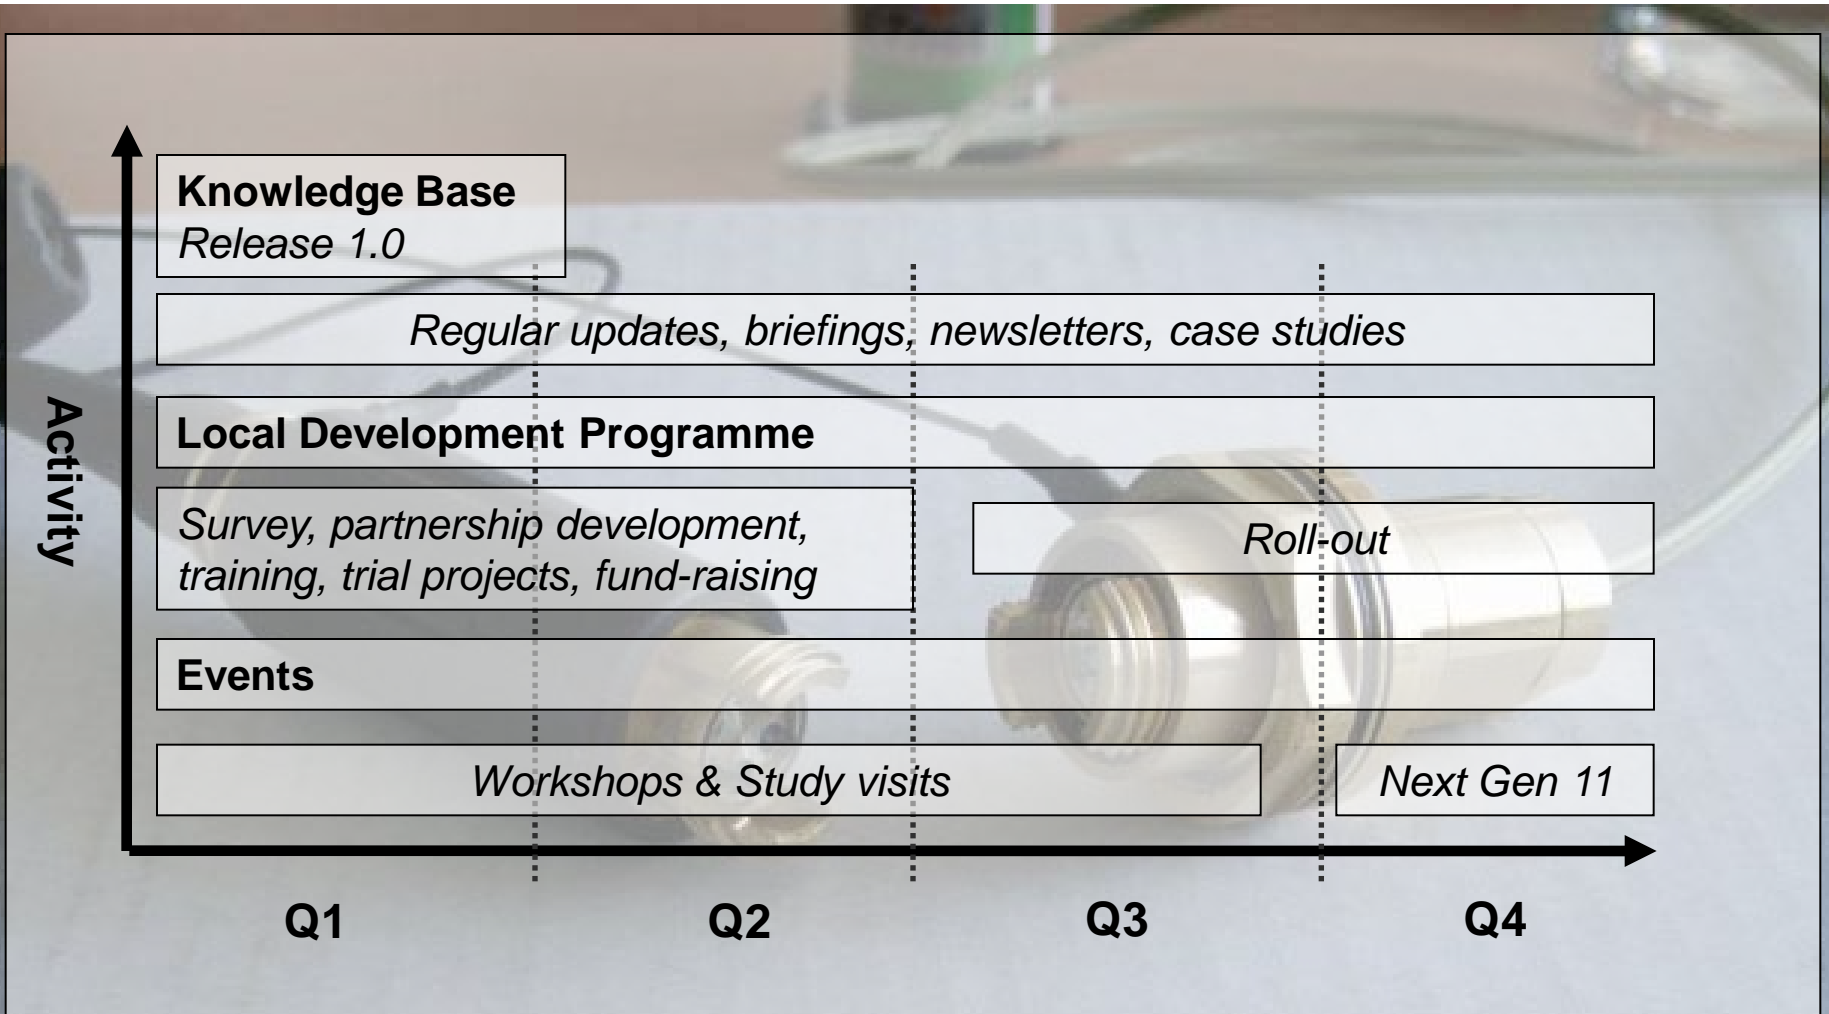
Activity

Knowledge Base
Release 1.0

Regular updates, briefings, newsletters, case studies

Local Development Programme

Survey, partnership development, training, trial projects, fund-raising

Roll-out

Events

Workshops & Study visits

Next Gen 11

Q1

Q2

Q3

Q4